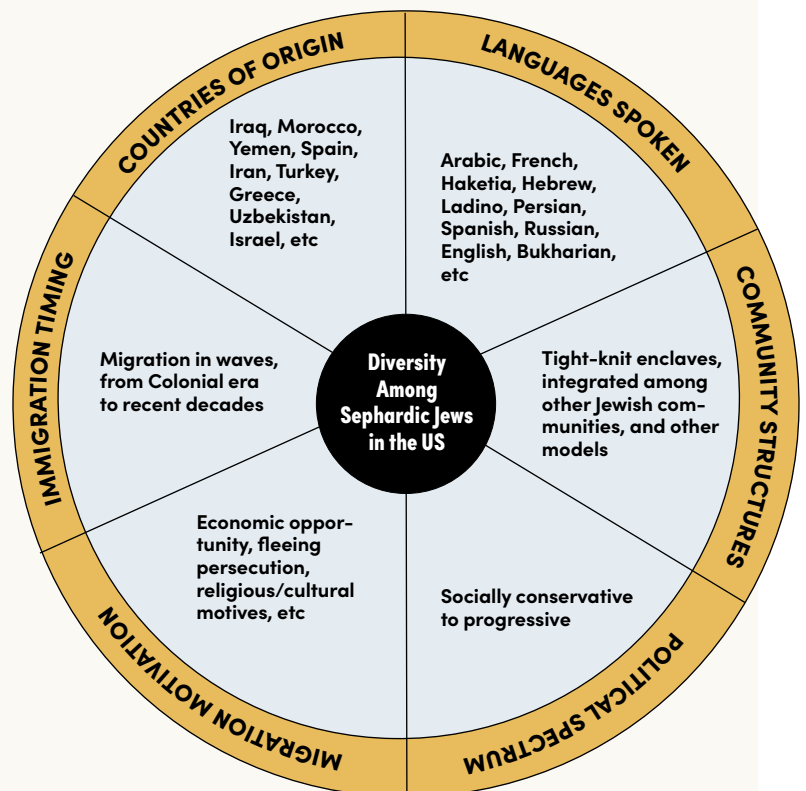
Diversity Among Sephardic Jews in the US

COUNTRIES OF ORIGIN

Iraq, Morocco, Yemen, Spain, Iran, Turkey, Greece, Uzbekistan, Israel, etc

LANGUAGES SPOKEN

Arabic, French, Haketia, Hebrew, Ladino, Persian, Spanish, Russian, English, Bukharian, etc

COMMUNITY STRUCTURES

Tight-knit enclaves, integrated among other Jewish communities, and other models

POLITICAL SPECTRUM

Socially conservative to progressive

MIGRATION MOTIVATION

Economic opportunity, fleeing persecution, religious/cultural motives, etc

IMMIGRATION TIMING

Migration in waves, from Colonial era to recent decades